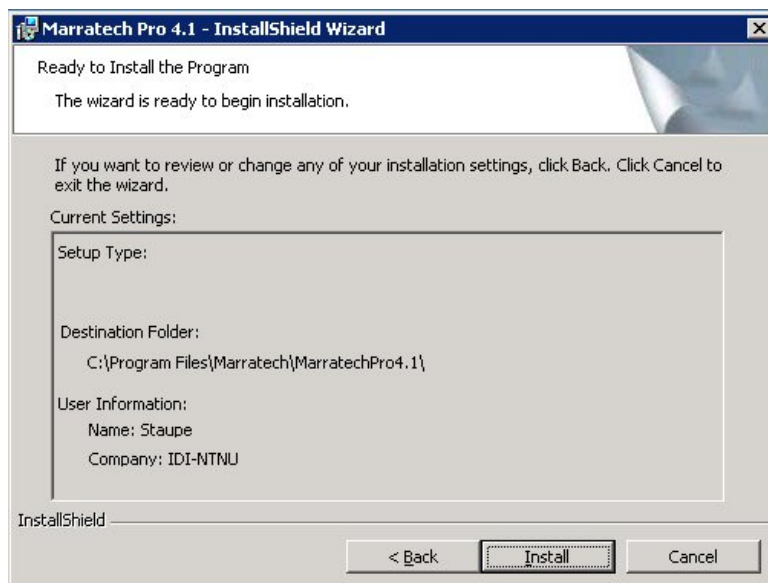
Marratech Pro 4.1 - InstallShield Wizard

Ready to Install the Program

The wizard is ready to begin installation.

If you want to review or change any of your installation settings, click Back. Click Cancel to exit the wizard.

Current Settings:

Setup Type:

Destination Folder:

C:\Program Files\Marratech\MarratechPro4.1\

User Information:

Name: Staupe

Company: IDI-NTNU

InstallShield

< Back

Install

Cancel